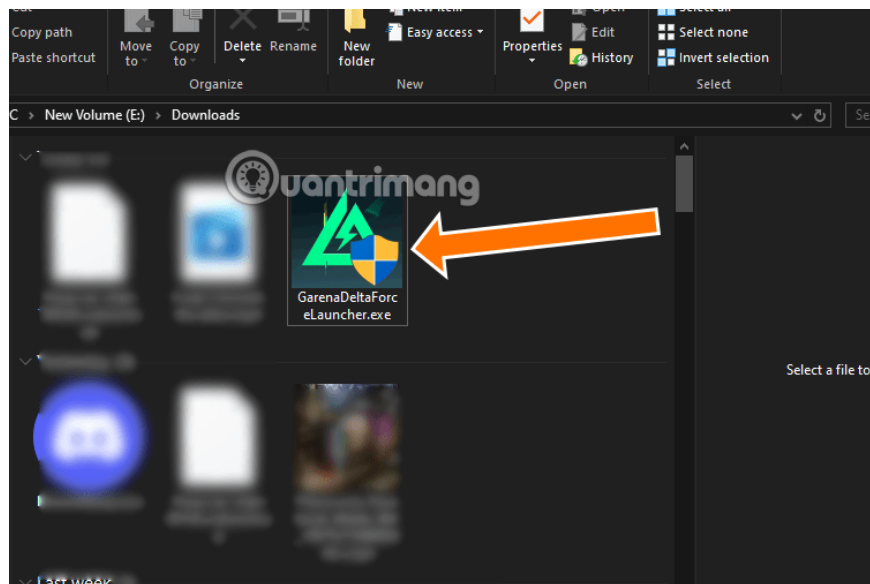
Copy path
Paste shortcut
Move to
Copy to
Delete
Rename
Organize
New folder
Easy access
New
Properties
Edit
History
Open
Select none
Invert selection
Select
C > New Volume (E:) > Downloads
uantrimang
GarenaDeltaForceLauncher.exe
Select a file to